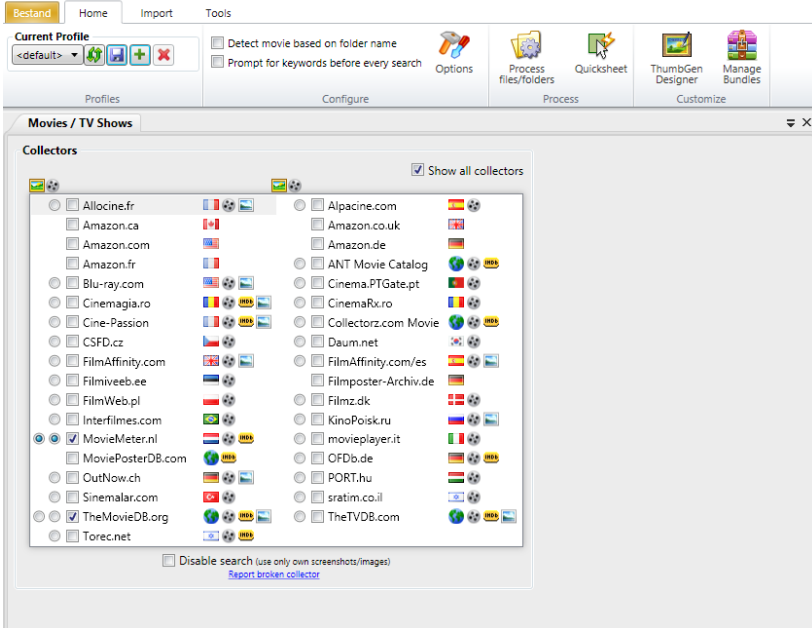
Bestand | Home | Import | Tools

Current Profile
<default>

Profiles

Detect movie based on folder name
Prompt for keywords before every search
Options

Configure

Process files/folders
Quicksheet

Process

ThumbGen Designer
Manage Bundles

Customize

Movies / TV Shows

Collectors

Show all collectors

Allocine.fr
Amazon.ca
Amazon.com
Amazon.fr
Blu-ray.com
Cinemagia.ro
Cine-Passion
CSFD.cz
FilmAffinity.com
Filmiveeb.ee
FilmWeb.pl
Interfilmes.com
MovieMeter.nl
MoviePosterDB.com
OutNow.ch
Sinemalar.com
TheMovieDB.org
Torec.net

Alpacine.com
Amazon.co.uk
Amazon.de
ANT Movie Catalog
Cinema.PTGate.pt
CinemaRx.ro
Collectorz.com Movie
Daum.net
FilmAffinity.com/es
Filmposter-Archiv.de
Filmz.dk
KinoPoisk.ru
movieplayer.it
OFDb.de
PORT.hu
sratim.co.il
TheTVDB.com

IMDb

Disable search (use only own screenshots/images)
Report broken collector